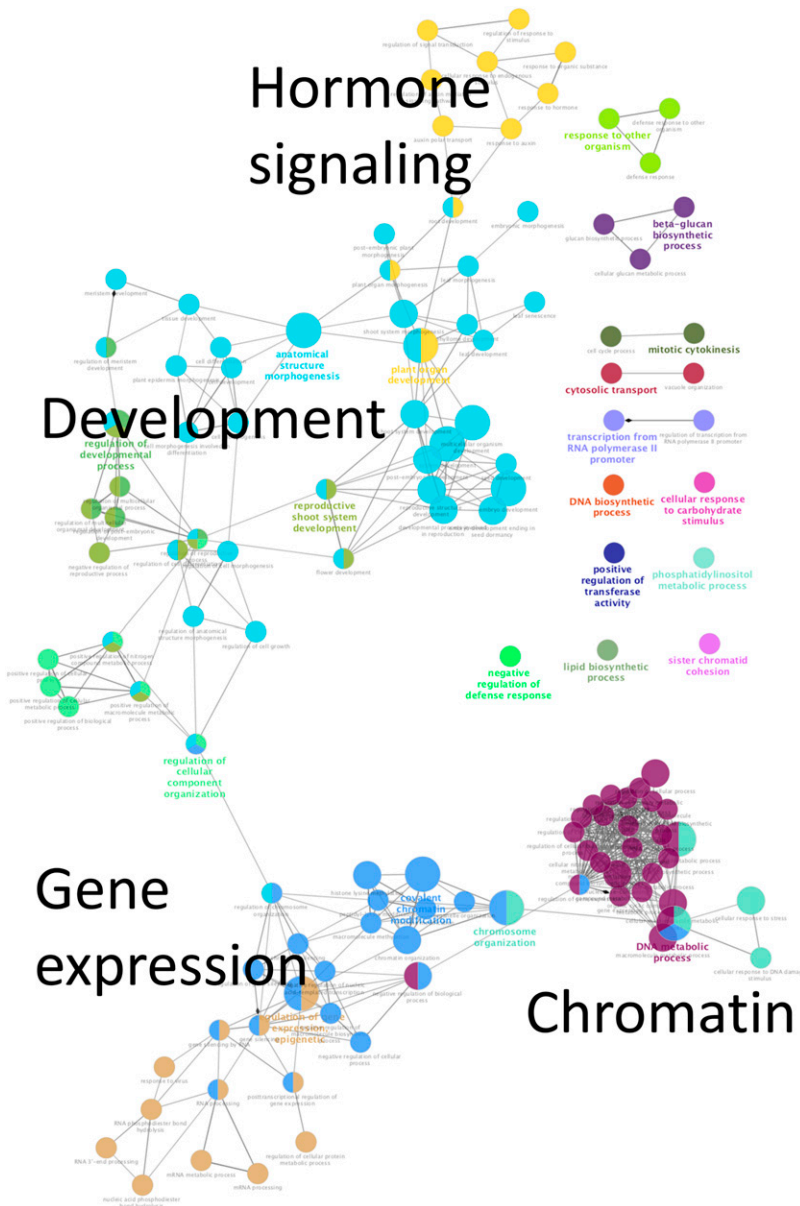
Hormone signaling

regulation of signal transduction
regulation of response to stimulus
response to organic substance
response to hormone
auxin polar transport
response to auxin

response to other organism
defense response to other organism
defense response

beta-glucan biosynthetic process
glucan biosynthetic process
cellular glucan metabolic process

root development
embryonic morphogenesis
post-embryonic plant morphogenesis
plant organ morphogenesis
leaf morphogenesis
shoot system development
leaf senescence
leaf development
meristem development
tissue development
regulation of meristem development
cell differentiation
plant epidermis morphogenesis
anatomical structure morphogenesis
plant organ development

cell cycle process
mitotic cytokinesis
cytosolic transport
vacuole organization
transcription from RNA polymerase II promoter
regulation of transcription from RNA polymerase II promoter
DNA biosynthetic process
cellular response to carbohydrate stimulus
positive regulation of transferase activity
phosphatidylinositol metabolic process
negative regulation of defense response
lipid biosynthetic process
sister chromatid cohesion

Development

regulation of developmental process
regulation of multicellular organismal process
regulation of multicellular organismal development
negative regulation of reproductive process
reproductive shoot system development
flower development
developmental process involved in reproduction
seed development ending in seed dormancy
regulation of anatomical structure morphogenesis
regulation of cell growth

positive regulation of nitrogen compound metabolic process
positive regulation of cellular metabolic process
positive regulation of macromolecule metabolic process
positive regulation of biological process

regulation of cellular component organization

Gene expression

regulation of chromosome organization
histone lysine methylation
covalent chromatin modification
macromolecule methylation
chromatin organization
chromosome organization
negative regulation of biological process
regulation of gene expression, epigenetic
negative regulation of cellular process
gene silencing by RNA
response to virus
RNA processing
posttranscriptional regulation of gene expression
RNA phosphodiester bond hydrolysis
regulation of cellular protein metabolic process
RNA 3'-end processing
mRNA metabolic process
mRNA processing
nucleic acid phosphodiester bond hydrolysis

DNA metabolic process
cellular response to stress
cellular response to DNA damage stimulus

Chromatin